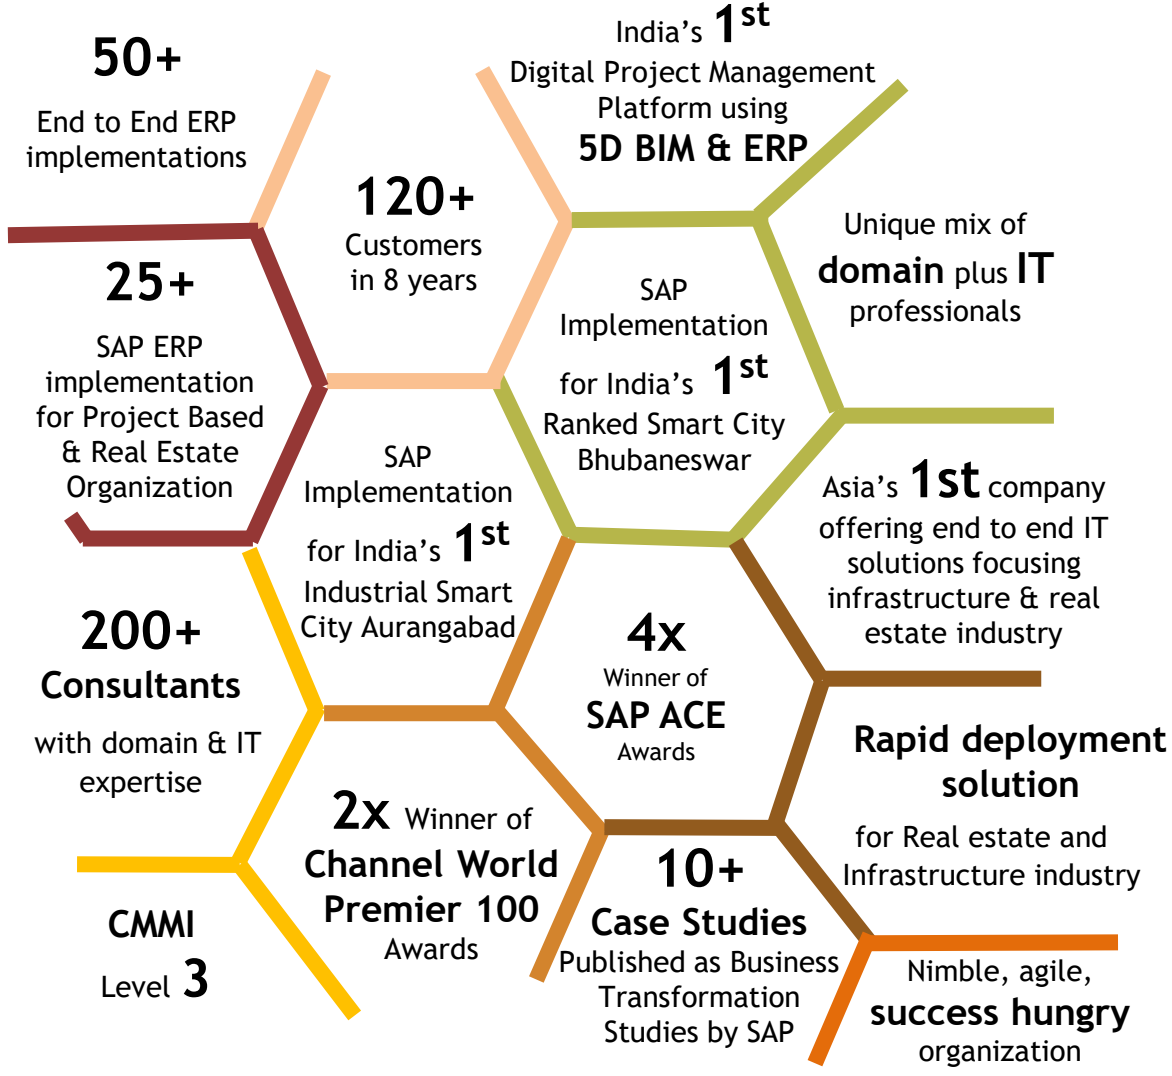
50+

End to End ERP implementations

India's $1^{st}$ Digital Project Management Platform using **5D BIM & ERP**

120+

Customers in 8 years

Unique mix of **domain** plus **IT** professionals

25+

SAP ERP implementation for Project Based & Real Estate Organization

SAP Implementation for India's $1^{st}$ Ranked Smart City Bhubaneswar

SAP Implementation for India's $1^{st}$ Industrial Smart City Aurangabad

Asia's **1st** company offering end to end IT solutions focusing infrastructure & real estate industry

200+

**Consultants**

with domain & IT expertise

4x

Winner of

**SAP ACE**

Awards

**Rapid deployment solution**

for Real estate and Infrastructure industry

2x Winner of

**Channel World Premier 100**

Awards

10+

**Case Studies**

Published as Business Transformation Studies by SAP

**CMMI**

Level 3

Nimble, agile, **success hungry** organization